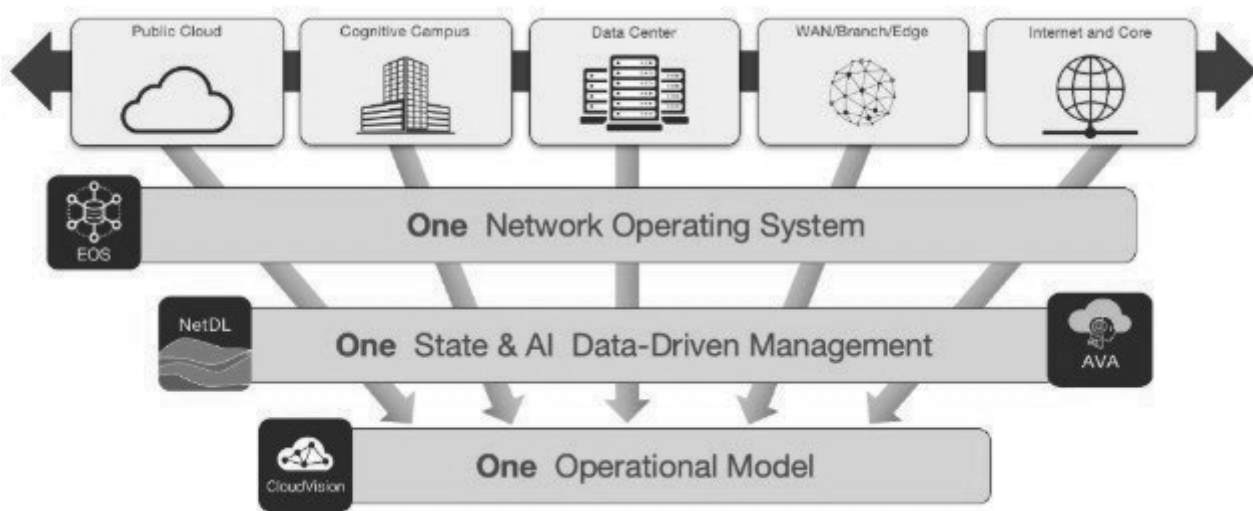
Public Cloud

Cognitive Campus

Data Center

WAN/Branch/Edge

Internet and Core

EOS

One Network Operating System

NetDL

One State & AI Data-Driven Management

AVA

CloudVision

One Operational Model